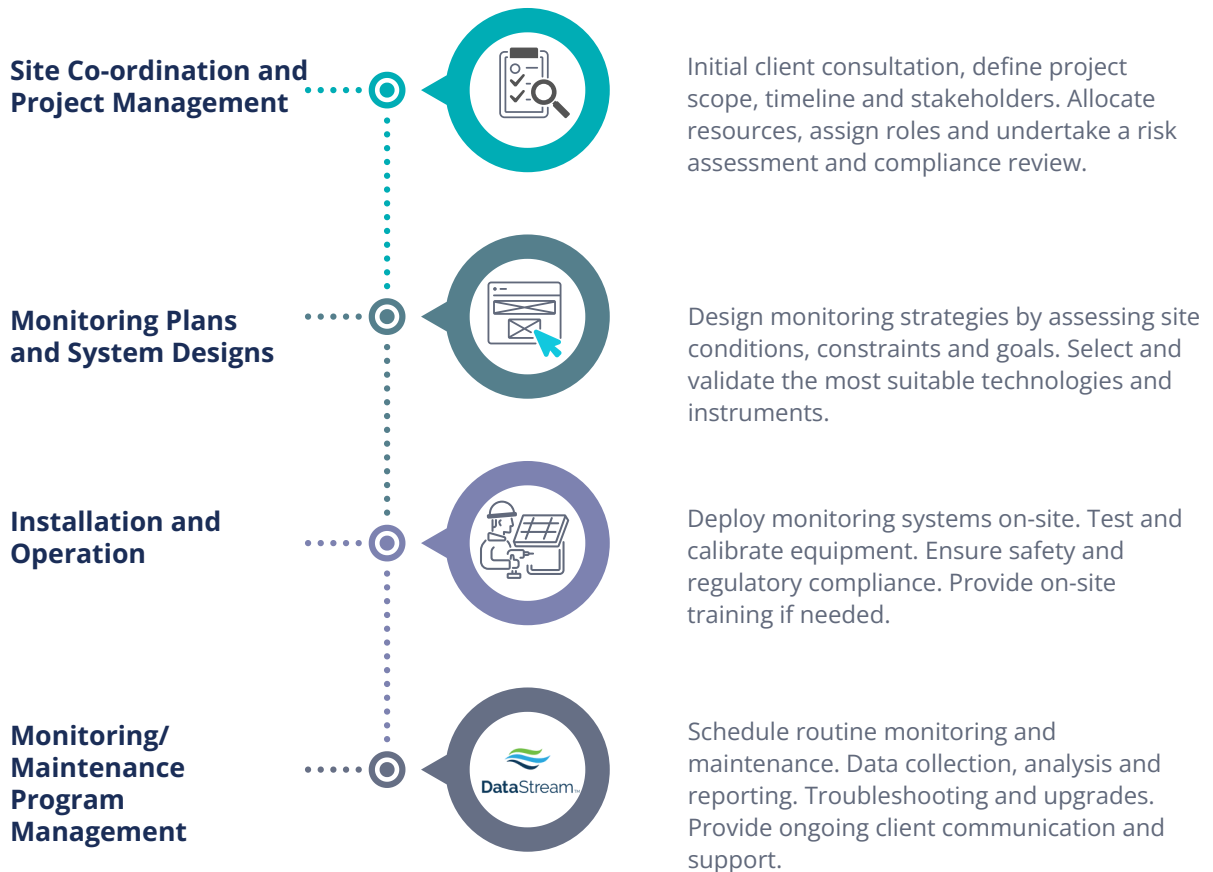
Site Co-ordination and Project Management

Initial client consultation, define project scope, timeline and stakeholders. Allocate resources, assign roles and undertake a risk assessment and compliance review.

Monitoring Plans and System Designs

Design monitoring strategies by assessing site conditions, constraints and goals. Select and validate the most suitable technologies and instruments.

Installation and Operation

Deploy monitoring systems on-site. Test and calibrate equipment. Ensure safety and regulatory compliance. Provide on-site training if needed.

Monitoring/ Maintenance Program Management

DataStream

Schedule routine monitoring and maintenance. Data collection, analysis and reporting. Troubleshooting and upgrades. Provide ongoing client communication and support.